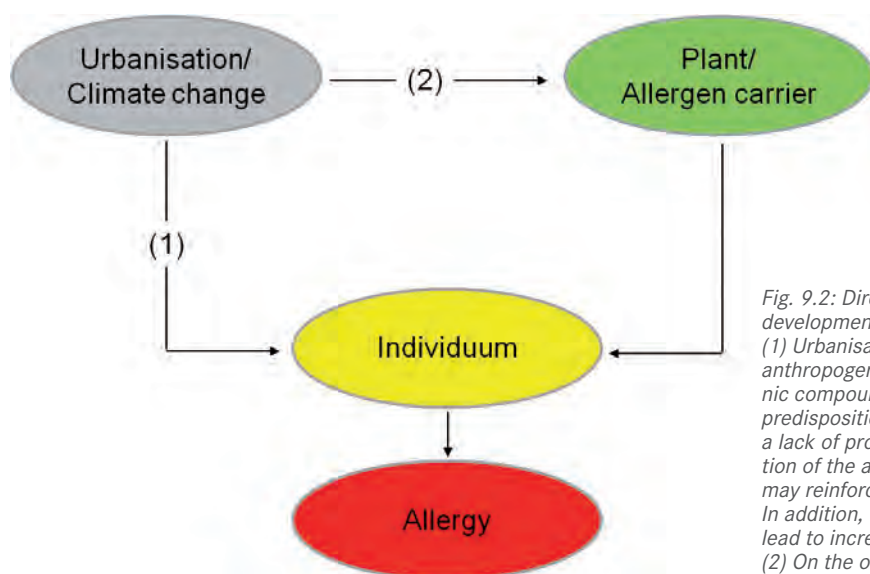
Urbanisation/ Climate change

(2)

Plant/ Allergen carrier

(1)

Individuum

Allergy

Fig. 9.2: Dire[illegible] development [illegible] (1) Urbanisa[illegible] anthropogen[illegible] nic compoun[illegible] predispositio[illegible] a lack of pro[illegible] tion of the a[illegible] may reinforc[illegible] In addition, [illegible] lead to incre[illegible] (2) On the o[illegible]